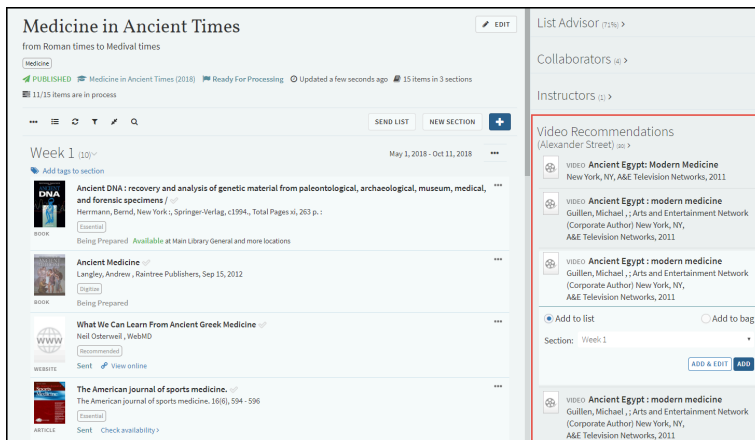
Medicine in Ancient Times

EDIT

from Roman times to Medival times

Medicine

PUBLISHED Medicine in Ancient Times (2018) Ready For Processing Updated a few seconds ago 15 items in 3 sections

11/15 items are in process

SEND LIST NEW SECTION +

Week 1 (10)

May 1, 2018 - Oct 11, 2018

Add tags to section

DNA

BOOK

Ancient DNA : recovery and analysis of genetic material from paleontological, archaeological, museum, medical, and forensic specimens /

Herrmann, Bernd, New York :, Springer-Verlag, c1994., Total Pages xi, 263 p. :

Essential

Being Prepared Available at Main Library General and more locations

BOOK

Ancient Medicine

Langley, Andrew , Raintree Publishers, Sep 15, 2012

Digitize

Being Prepared

WWW

WEBSITE

What We Can Learn From Ancient Greek Medicine

Neil Osterweil , WebMD

Recommended

Sent View online

ARTICLE

The American journal of sports medicine.

The American journal of sports medicine. 16(6), 594 - 596

Essential

Sent Check availability >

List Advisor (71%) >

Collaborators (4) >

Instructors (1) >

Video Recommendations

(Alexander Street) (20) >

VIDEO Ancient Egypt: Modern Medicine

New York, NY, A&E Television Networks, 2011

VIDEO Ancient Egypt : modern medicine

Guillen, Michael , ; Arts and Entertainment Network (Corporate Author) New York, NY, A&E Television Networks, 2011

VIDEO Ancient Egypt : modern medicine

Guillen, Michael , ; Arts and Entertainment Network (Corporate Author) New York, NY, A&E Television Networks, 2011

Add to list

Add to bag

Section: Week 1

ADD & EDIT ADD

VIDEO Ancient Egypt : modern medicine

Guillen, Michael , ; Arts and Entertainment Network (Corporate Author) New York, NY, A&E Television Networks, 2011